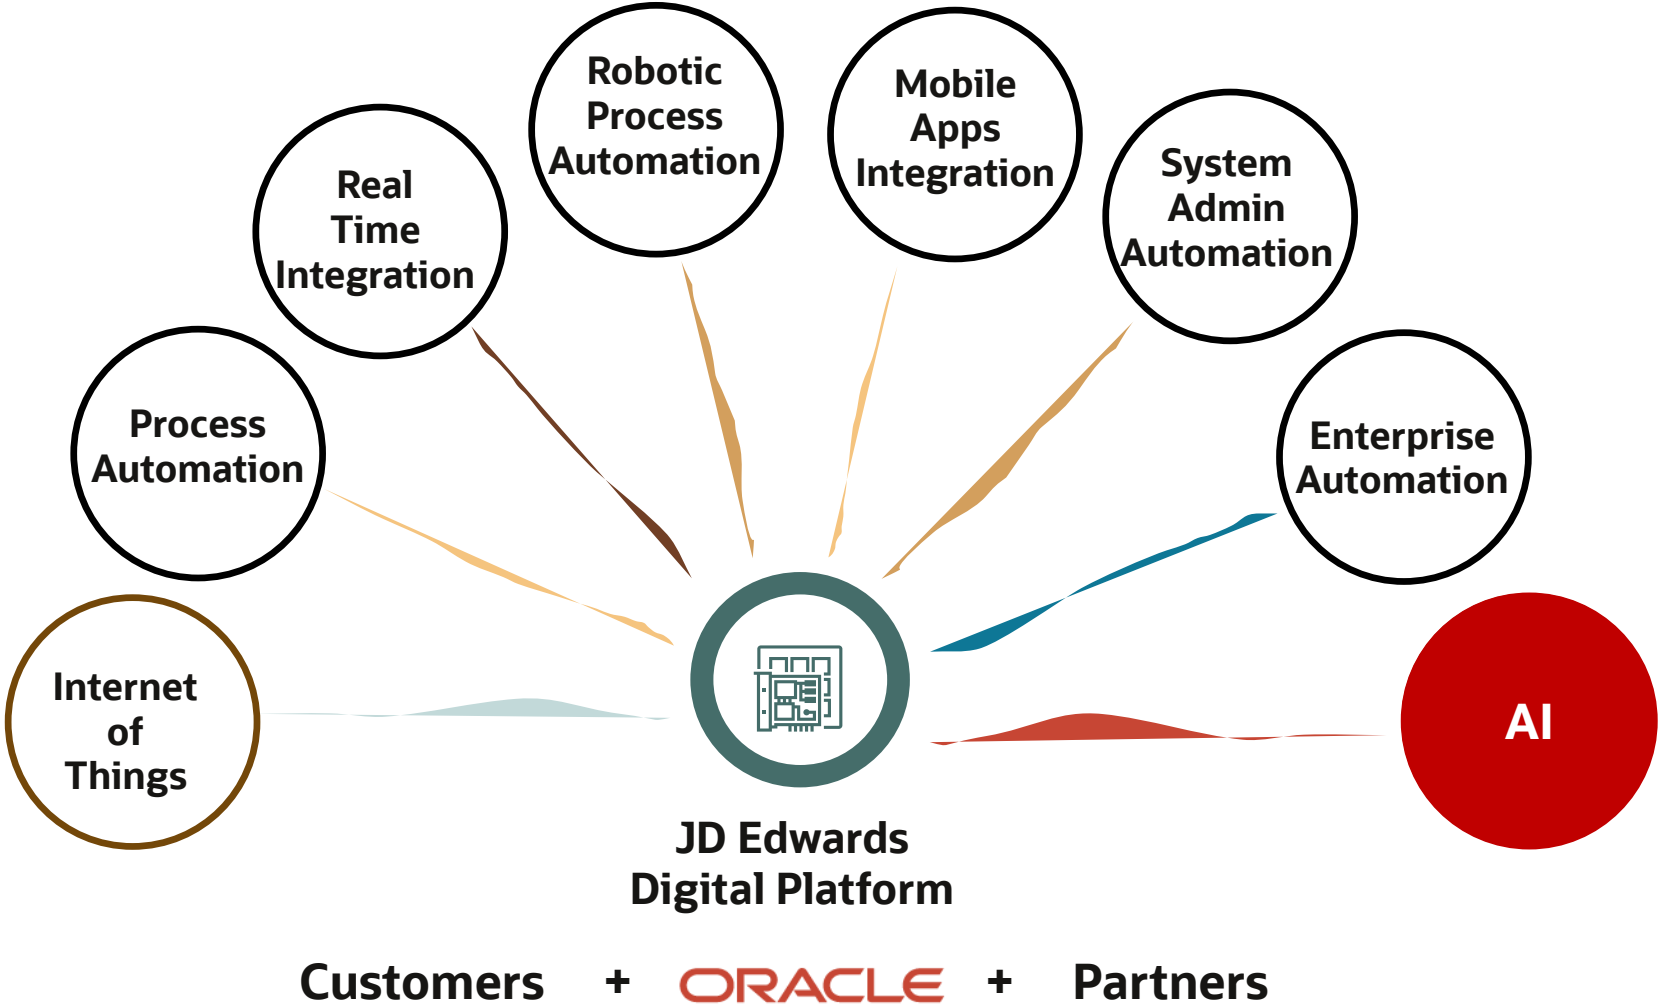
Robotic Process Automation

Mobile Apps Integration

Real Time Integration

System Admin Automation

Process Automation

Enterprise Automation

Internet of Things

AI

JD Edwards Digital Platform

Customers + ORACLE + Partners